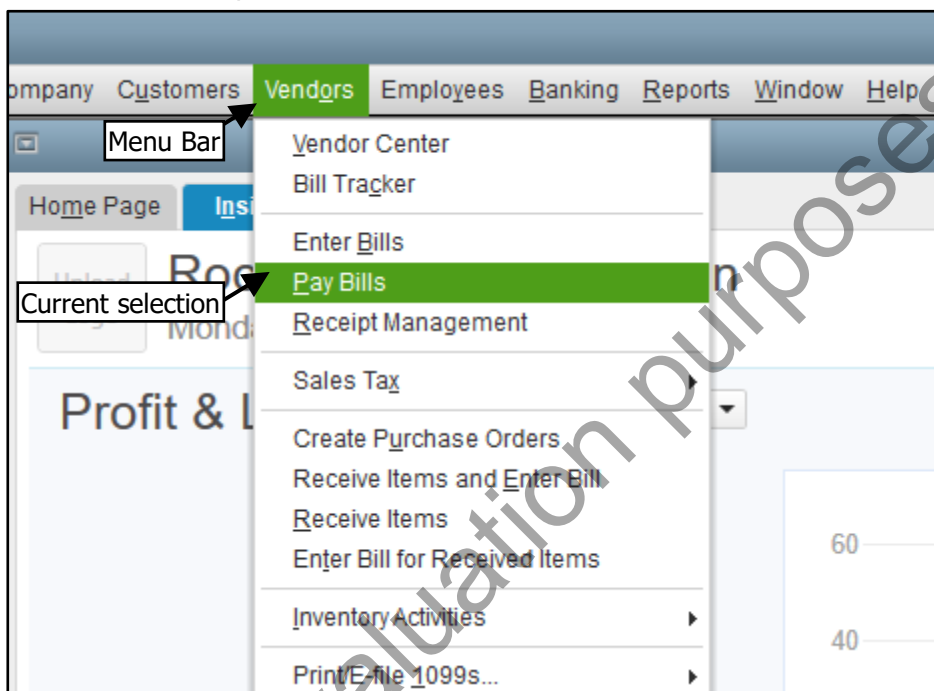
ompany Customers Vendors Employees Banking Reports Window Help

Menu Bar

Home Page Insi

Roc

Mond

Current selection

Profit & L

Vendor Center
Bill Tracker
Enter Bills
Pay Bills
Receipt Management
Sales Tax
Create Purchase Orders
Receive Items and Enter Bill
Receive Items
Enter Bill for Received Items
Inventory Activities
Print/E-file 1099s...

60

40

valuation purposes